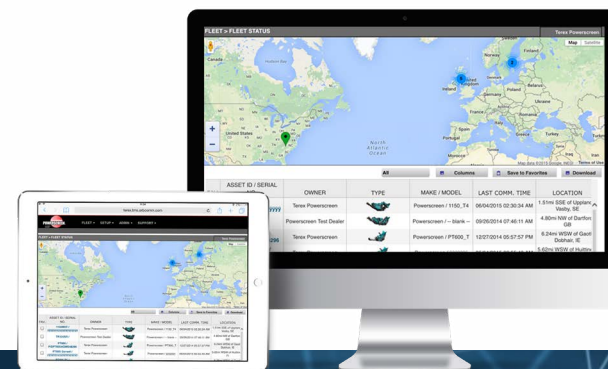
FLEET > FLEET STATUS

Terex Powerscreen

Map Satellite

Canada

United States

North Atlantic Ocean

All

Columns

Save to Favorites

Download

| ASSET ID / SERIAL NO. | OWNER | TYPE | MAKE / MODEL | LAST COMM. TIME | LOCATION |
|---|---|---|---|---|---|
| | Terex Powerscreen | | Powerscreen / 1150_T4 | 06/04/2015 02:30:34 AM | 1.51mi SSE of Upplanc Vaxby, SE |
| | Powerscreen Test Dealer | | Powerscreen / -- blank -- | 09/26/2014 07:46:11 AM | 4.80mi NW of Banford GB |
| | Terex Powerscreen | | Powerscreen / PT600_T | 12/07/2014 05:57:57 PM | 6.24mi WSW of Gaoth Dobhair, IE |
| | | | | | 5.62mi WSW of Hultsfre |

FLEET • SETUP • ADMIN • SUPPORT •

FLEET > FLEET STATUS

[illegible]